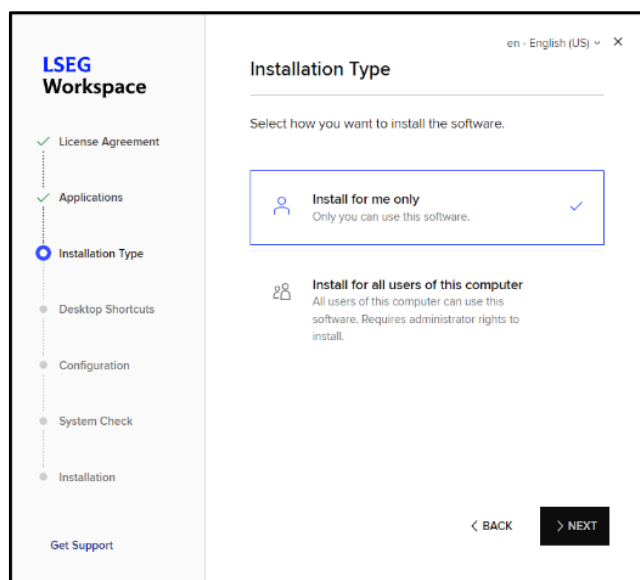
LSEG
Workspace

License Agreement

Applications

Installation Type

Desktop Shortcuts

Configuration

System Check

Installation

Get Support

en - English (US) ✕

Installation Type

Select how you want to install the software.

Install for me only
Only you can use this software.

Install for all users of this computer
All users of this computer can use this software. Requires administrator rights to install.

< BACK

> NEXT